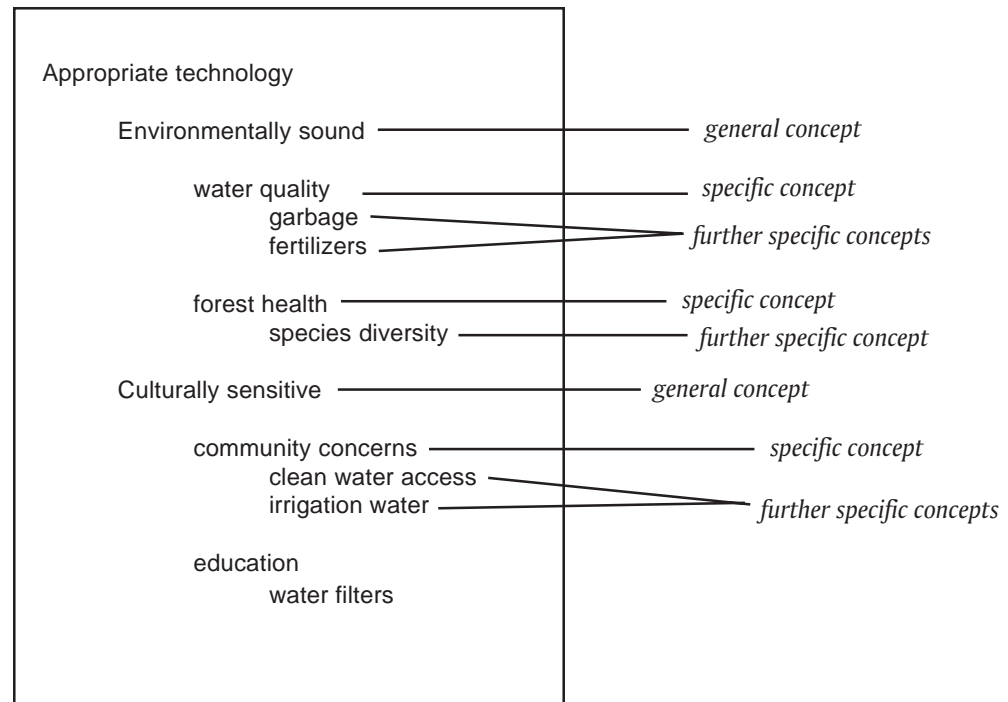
Appropriate technology

Environmentally sound — *general concept*

water quality — *specific concept*

garbage

fertilizers — *further specific concepts*

forest health — *specific concept*

species diversity — *further specific concept*

Culturally sensitive — *general concept*

community concerns — *specific concept*

clean water access

irrigation water — *further specific concepts*

education

water filters